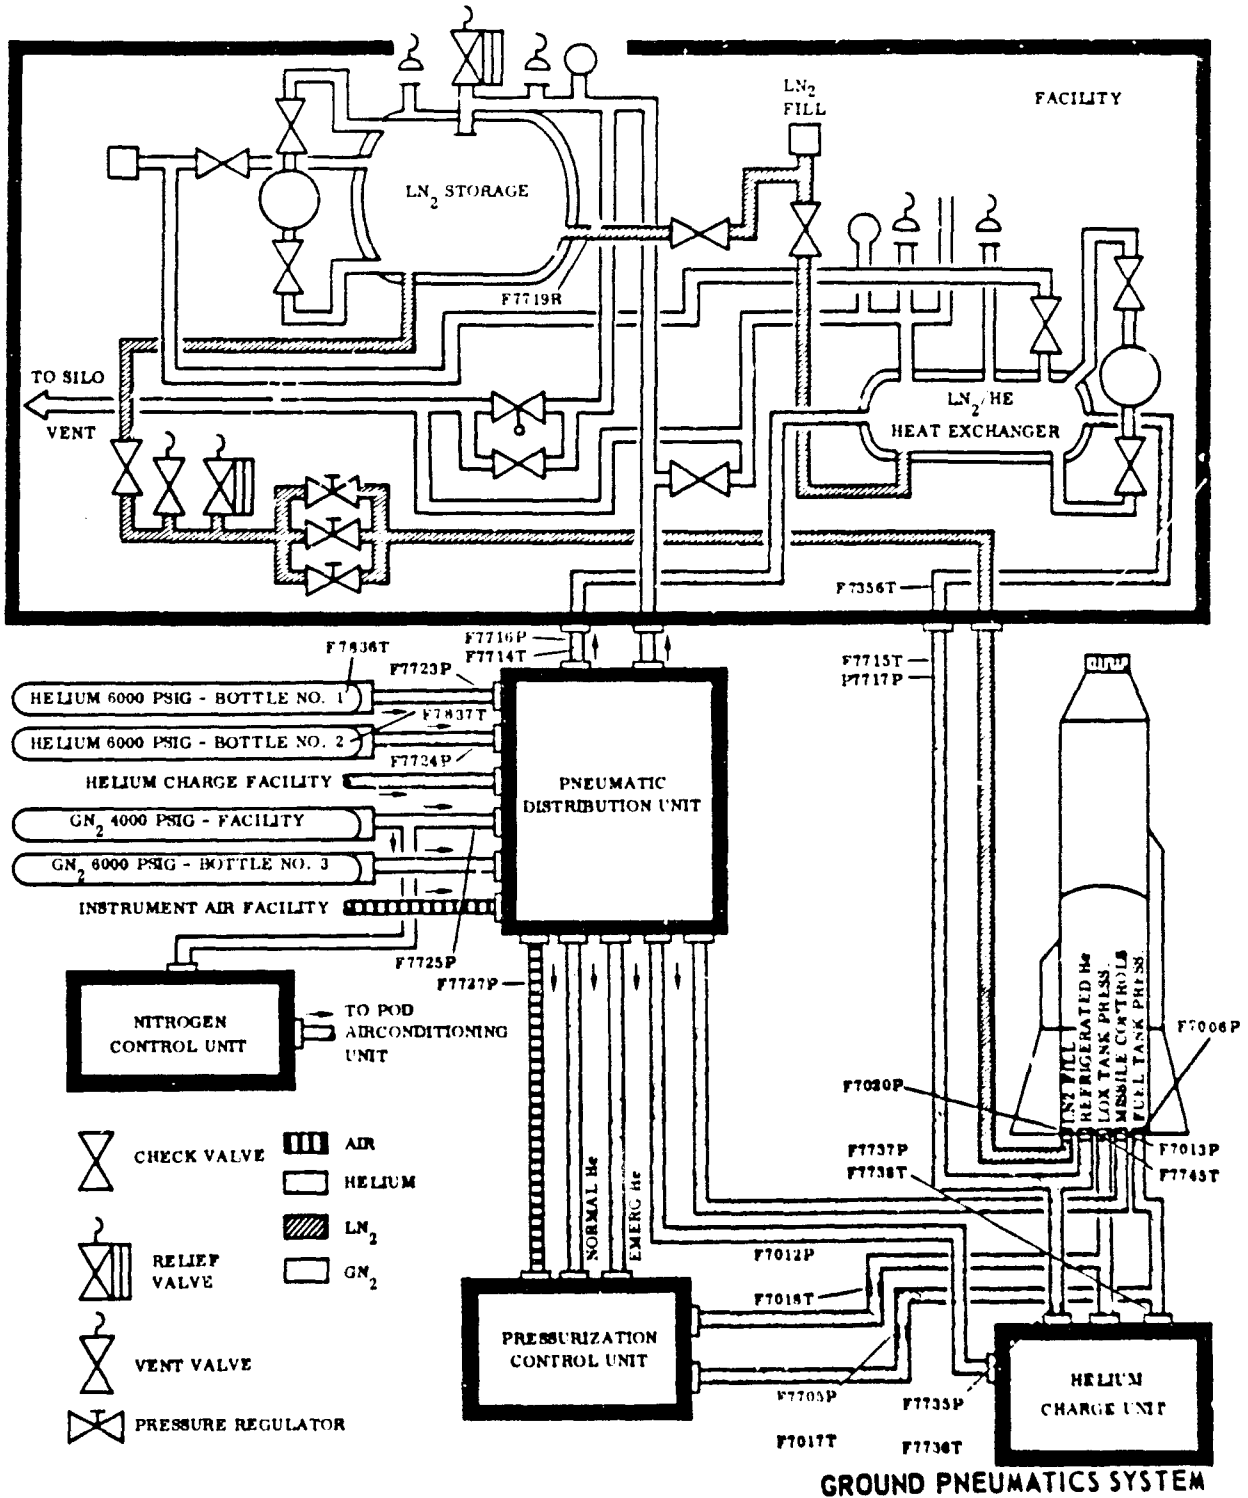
FACILITY

$LN_2$ FILL

$LN_2$ STORAGE

F7719R

TO SILO

VENT

$LN_2$/HE HEAT EXCHANGER

F7356T

F7836T

F7716P

F7714T

F7723P

HELIUM 6000 PSIG - BOTTLE NO. 1

F7837T

HELIUM 6000 PSIG - BOTTLE NO. 2

F7724P

HELIUM CHARGE FACILITY

$GN_2$ 4000 PSIG - FACILITY

$GN_2$ 6000 PSIG - BOTTLE NO. 3

INSTRUMENT AIR FACILITY

PNEUMATIC DISTRIBUTION UNIT

F7715T

P7717P

F7725P

F7727P

NITROGEN CONTROL UNIT

TO POD AIRCONDITIONING UNIT

LN2 FILL

REFRIGERATED He

LOX TANK PRESS

MISSILE CONTROLS

FUEL TANK PRESS

F7006P

F7020P

F7737P

F7738T

F7013P

F7743T

CHECK VALVE

RELIEF VALVE

VENT VALVE

PRESSURE REGULATOR

AIR

HELIUM

$LN_2$

$GN_2$

NORMAL He

EMERG He

F7012P

F7016T

PRESSURIZATION CONTROL UNIT

F7705P

F7735P

F7017T

F7736T

HELIUM CHARGE UNIT

GROUND PNEUMATICS SYSTEM